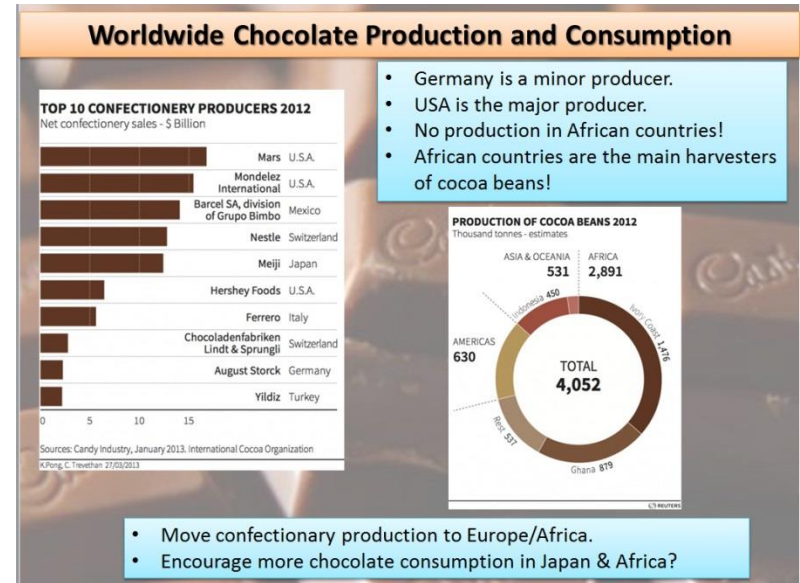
Worldwide Chocolate Production and Consumption

- Germany is a minor producer.
- USA is the major producer.
- No production in African countries!
- African countries are the main harvesters of cocoa beans!

TOP 10 CONFECTIONERY PRODUCERS 2012
Net confectionery sales - $ Billion

| Producer | Country |
|---|---|
| Mars | U.S.A. |
| Mondelez International | U.S.A. |
| Barcel SA, division of Grupo Bimbo | Mexico |
| Nestle | Switzerland |
| Meiji | Japan |
| Hershey Foods | U.S.A. |
| Ferrero | Italy |
| Chocoladenfabriken Lindt & Sprungli | Switzerland |
| August Storck | Germany |
| Yildiz | Turkey |

0 5 10 15

Sources: Candy Industry, January 2013. International Cocoa Organization
K.Pong, C. Trevethan 27/03/2013

PRODUCTION OF COCOA BEANS 2012
Thousand tonnes - estimates

ASIA & OCEANIA 531
AFRICA 2,891
Indonesia 450
Ivory Coast 1,476
AMERICAS 630
TOTAL 4,052
Rest 537
Ghana 879
REUTERS

- Move confectionary production to Europe/Africa.
- Encourage more chocolate consumption in Japan & Africa?